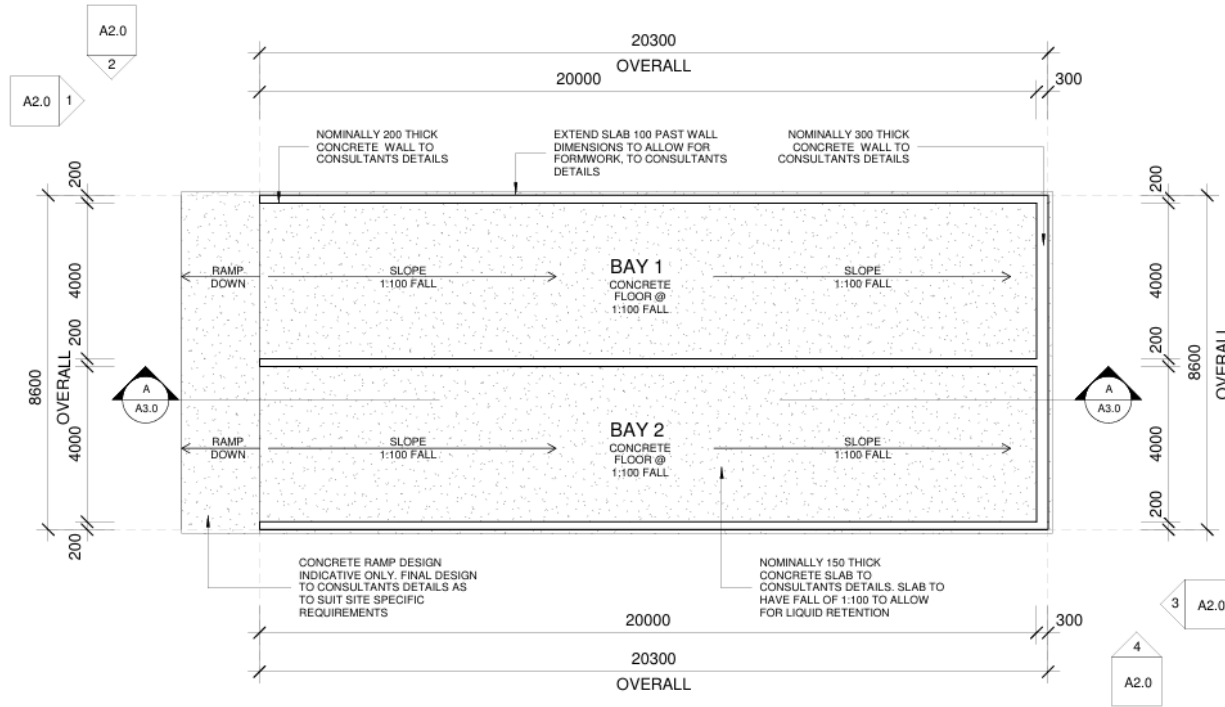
A2.0
2

A2.0 1

20300
OVERALL
20000
300

NOMINALLY 200 THICK CONCRETE WALL TO CONSULTANTS DETAILS

EXTEND SLAB 100 PAST WALL DIMENSIONS TO ALLOW FOR FORMWORK, TO CONSULTANTS DETAILS

NOMINALLY 300 THICK CONCRETE WALL TO CONSULTANTS DETAILS

200
4000
200
8600
OVERALL
4000
200

RAMP DOWN
SLOPE 1:100 FALL
BAY 1
CONCRETE FLOOR @ 1:100 FALL
SLOPE 1:100 FALL

A
A3.0

A
A3.0

RAMP DOWN
SLOPE 1:100 FALL
BAY 2
CONCRETE FLOOR @ 1:100 FALL
SLOPE 1:100 FALL

200
4000
200
8600
OVERALL
4000
200

CONCRETE RAMP DESIGN INDICATIVE ONLY. FINAL DESIGN TO CONSULTANTS DETAILS AS TO SUIT SITE SPECIFIC REQUIREMENTS

NOMINALLY 150 THICK CONCRETE SLAB TO CONSULTANTS DETAILS. SLAB TO HAVE FALL OF 1:100 TO ALLOW FOR LIQUID RETENTION

3 A2.0

20000
300
20300
OVERALL

4
A2.0